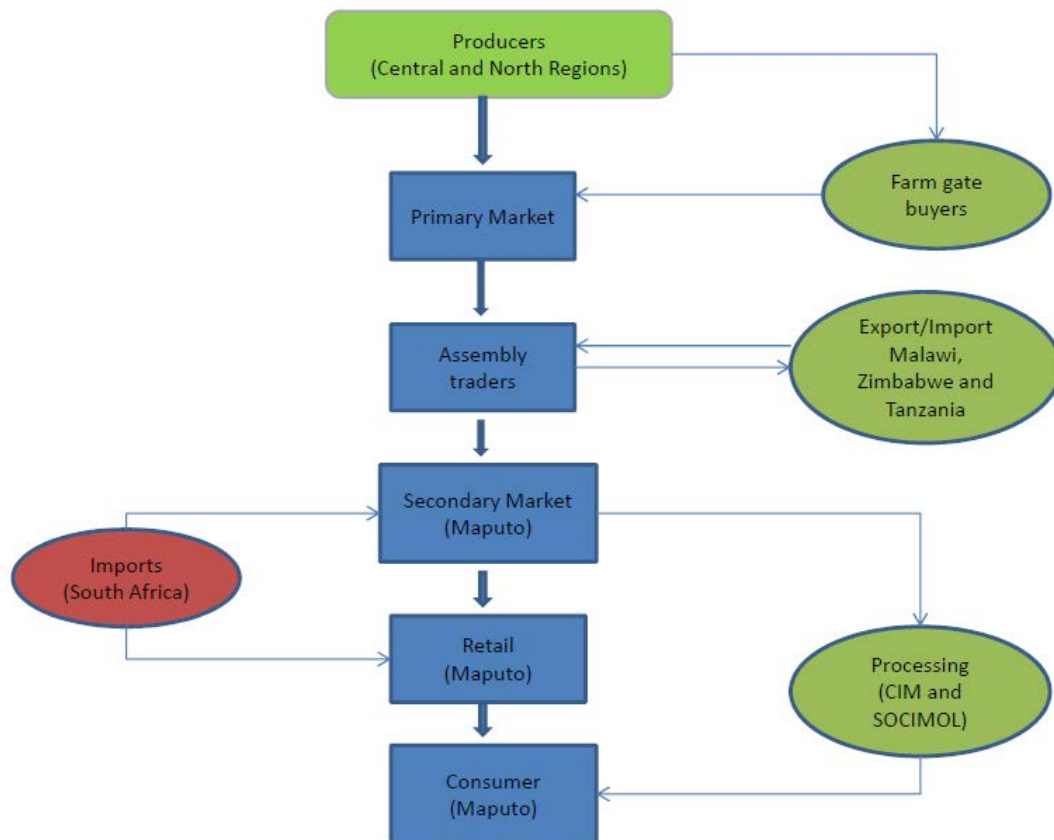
Producers
(Central and North Regions)

Farm gate buyers

Primary Market

Assembly traders

Export/Import Malawi, Zimbabwe and Tanzania

Secondary Market
(Maputo)

Imports
(South Africa)

Retail
(Maputo)

Processing
(CIM and SOCIMOL)

Consumer
(Maputo)